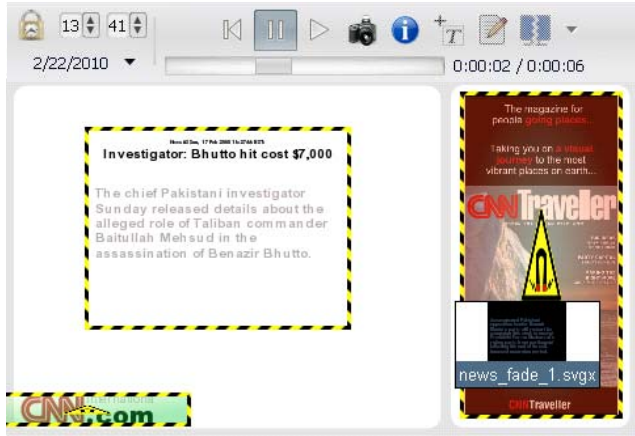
13 41

2/22/2010

0:00:02 / 0:00:06

Investigator: Bhutto hit cost $7,000

The chief Pakistani investigator Sunday released details about the alleged role of Taliban commander Baitullah Mehsud in the assassination of Benazir Bhutto.

CNN.com

The magazine for people going places...

Taking you on a visual journey to the most vibrant places on earth...

CNN Traveller

news_fade_1.svgx

CNN Traveller